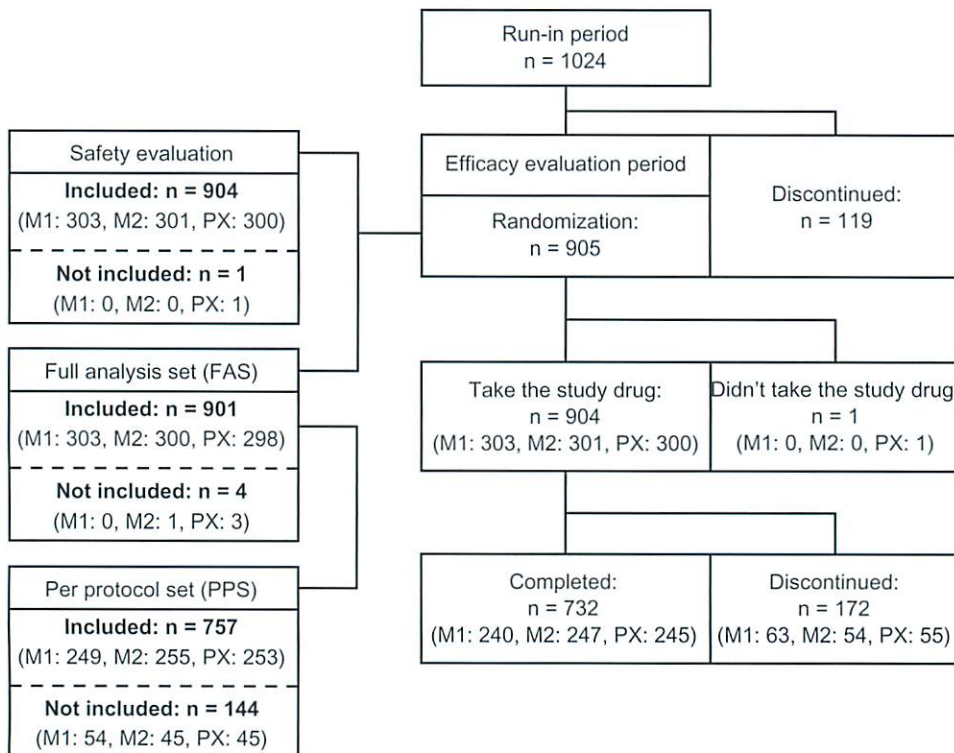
Run-in period
n = 1024

Safety evaluation
**Included: n = 904**
(M1: 303, M2: 301, PX: 300)
**Not included: n = 1**
(M1: 0, M2: 0, PX: 1)

Efficacy evaluation period
Randomization:
n = 905

Discontinued:
n = 119

Full analysis set (FAS)
**Included: n = 901**
(M1: 303, M2: 300, PX: 298)
**Not included: n = 4**
(M1: 0, M2: 1, PX: 3)

Take the study drug:
n = 904
(M1: 303, M2: 301, PX: 300)

Didn't take the study drug
n = 1
(M1: 0, M2: 0, PX: 1)

Per protocol set (PPS)
**Included: n = 757**
(M1: 249, M2: 255, PX: 253)
**Not included: n = 144**
(M1: 54, M2: 45, PX: 45)

Completed:
n = 732
(M1: 240, M2: 247, PX: 245)

Discontinued:
n = 172
(M1: 63, M2: 54, PX: 55)